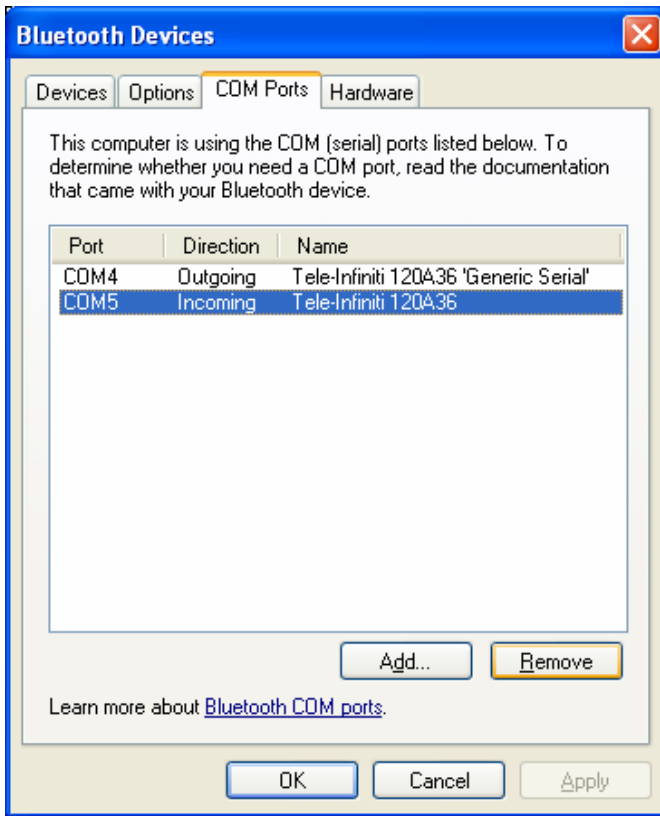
Bluetooth Devices

Devices | Options | COM Ports | Hardware

This computer is using the COM (serial) ports listed below. To determine whether you need a COM port, read the documentation that came with your Bluetooth device.

| Port | Direction | Name |
|---|---|---|
| COM4 | Outgoing | Tele-Infiniti 120A36 'Generic Serial' |
| COM5 | Incoming | Tele-Infiniti 120A36 |

Add... | Remove

Learn more about Bluetooth COM ports.

OK | Cancel | Apply